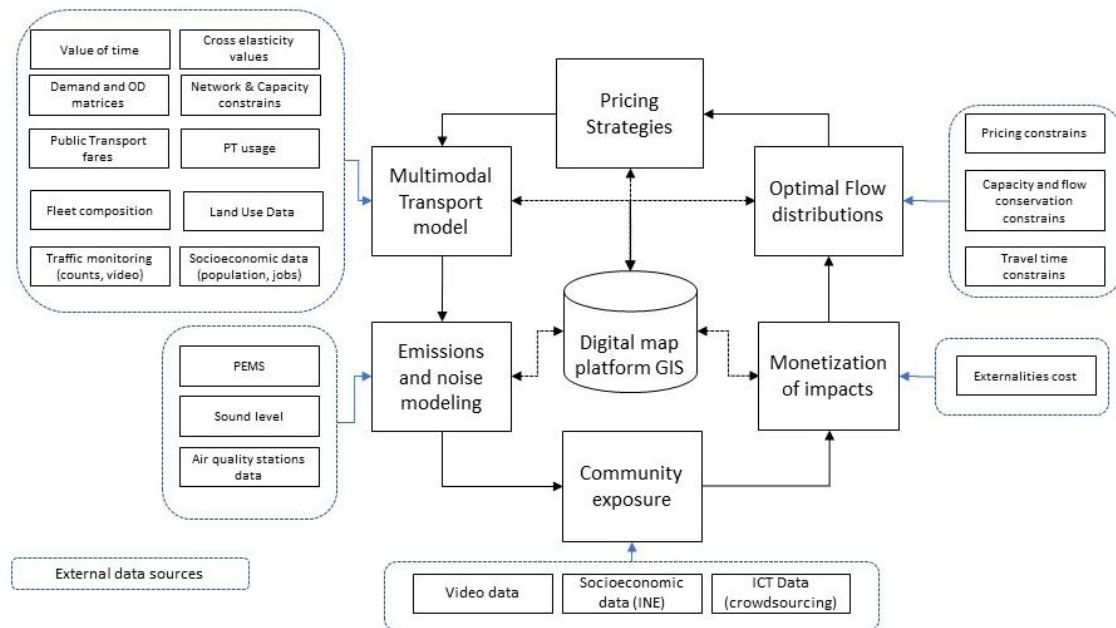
Value of time

Cross elasticity values

Demand and OD matrices

Network & Capacity constrains

Public Transport fares

PT usage

Fleet composition

Land Use Data

Traffic monitoring (counts, video)

Socioeconomic data (population, jobs)

Pricing Strategies

Multimodal Transport model

Optimal Flow distributions

Pricing constrains

Capacity and flow conservation constrains

Travel time constrains

Digital map platform GIS

PEMS

Sound level

Air quality stations data

Emissions and noise modeling

Monetization of impacts

Externalities cost

Community exposure

External data sources

Video data

Socioeconomic data (INE)

ICT Data (crowdsourcing)